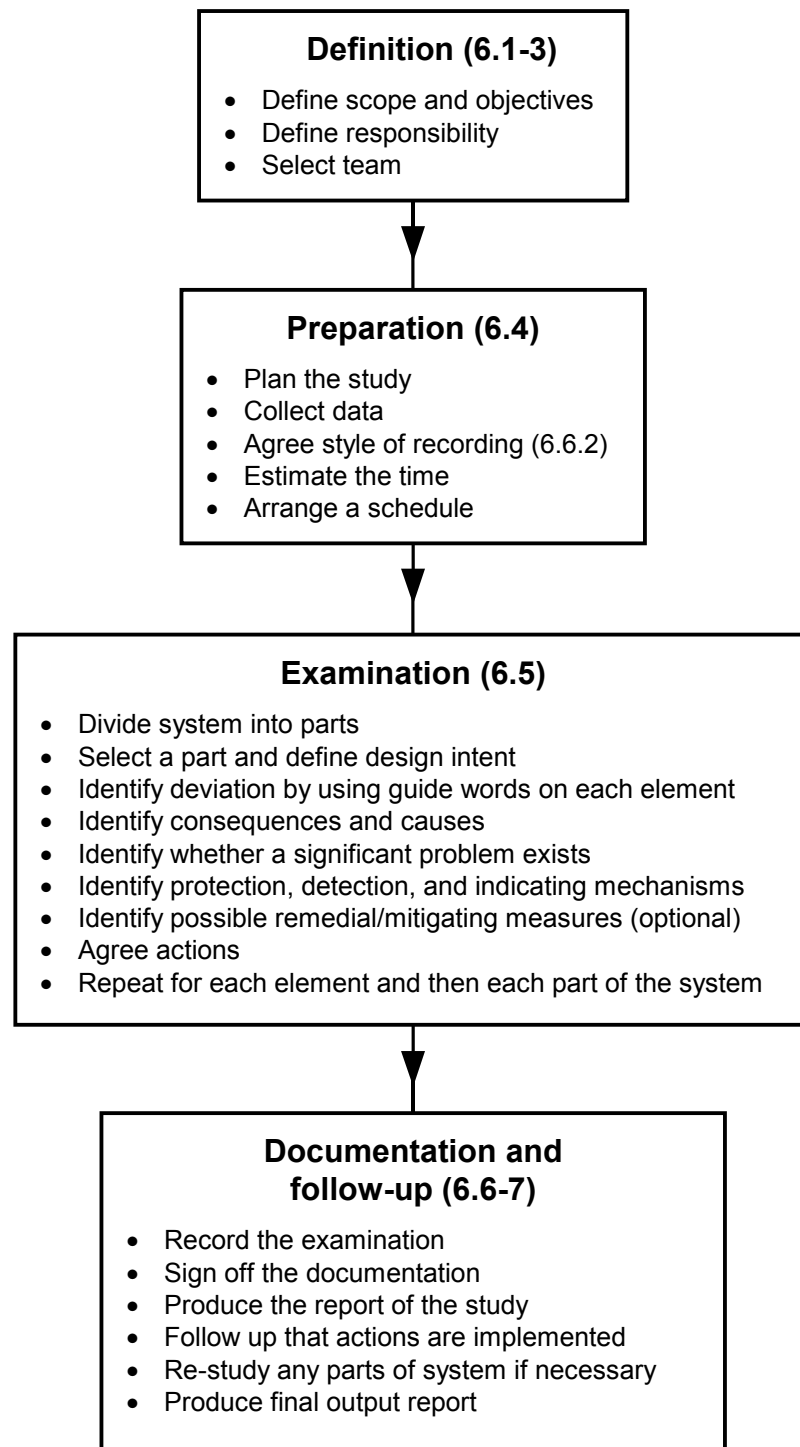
Definition (6.1-3)

- Define scope and objectives
- Define responsibility
- Select team

Preparation (6.4)

- Plan the study
- Collect data
- Agree style of recording (6.6.2)
- Estimate the time
- Arrange a schedule

Examination (6.5)

- Divide system into parts
- Select a part and define design intent
- Identify deviation by using guide words on each element
- Identify consequences and causes
- Identify whether a significant problem exists
- Identify protection, detection, and indicating mechanisms
- Identify possible remedial/mitigating measures (optional)
- Agree actions
- Repeat for each element and then each part of the system

Documentation and follow-up (6.6-7)

- Record the examination
- Sign off the documentation
- Produce the report of the study
- Follow up that actions are implemented
- Re-study any parts of system if necessary
- Produce final output report